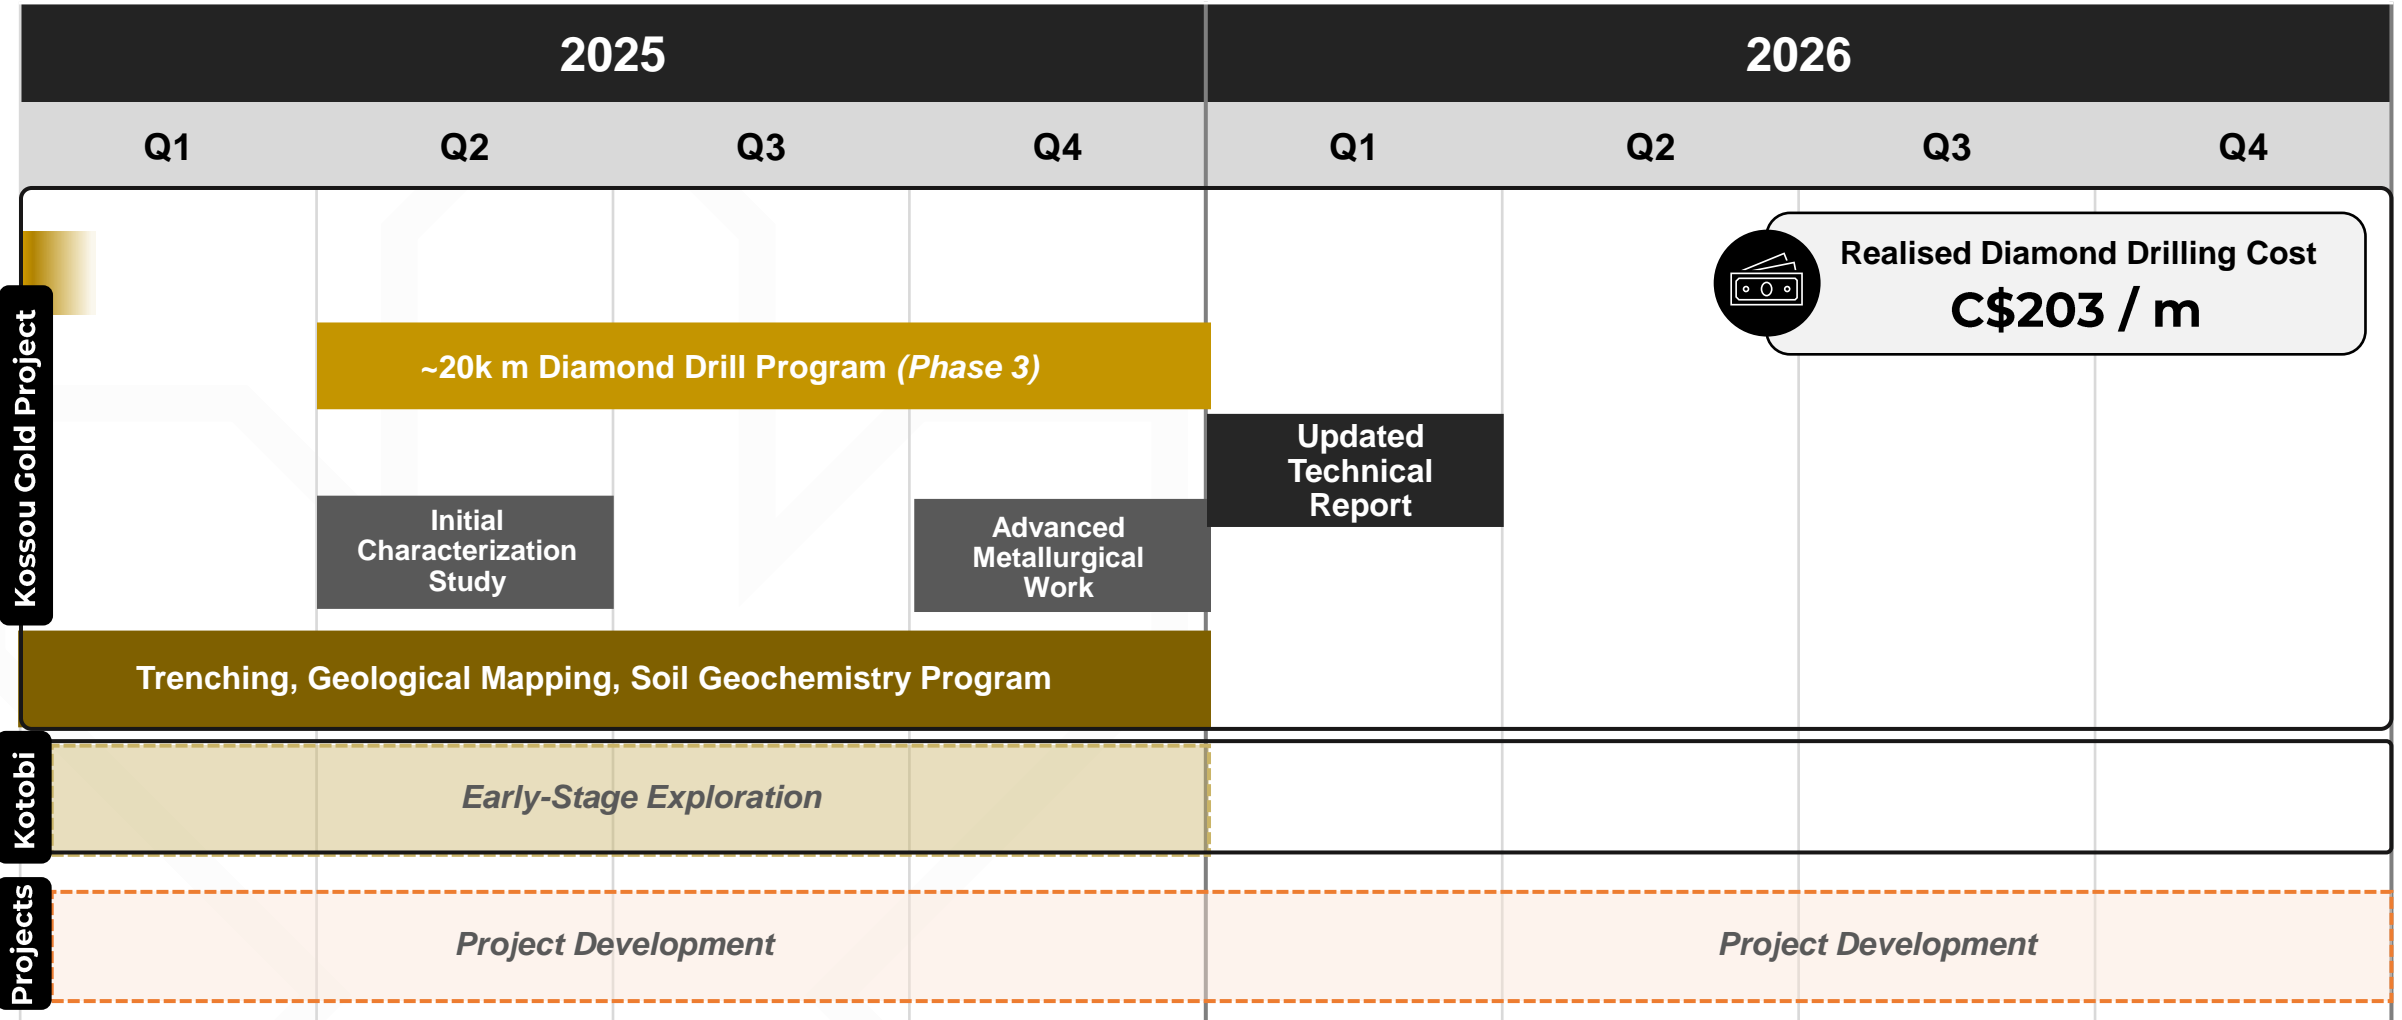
| 2025 | | | | 2026 | | | |
|---|---|---|---|---|---|---|---|
| Q1 | Q2 | Q3 | Q4 | Q1 | Q2 | Q3 | Q4 |

Kossou Gold Project

Realised Diamond Drilling Cost
C$203 / m

~20k m Diamond Drill Program *(Phase 3)*

Updated Technical Report

Initial Characterization Study

Advanced Metallurgical Work

Trenching, Geological Mapping, Soil Geochemistry Program

Kotobi

*Early-Stage Exploration*

Projects

*Project Development*

*Project Development*